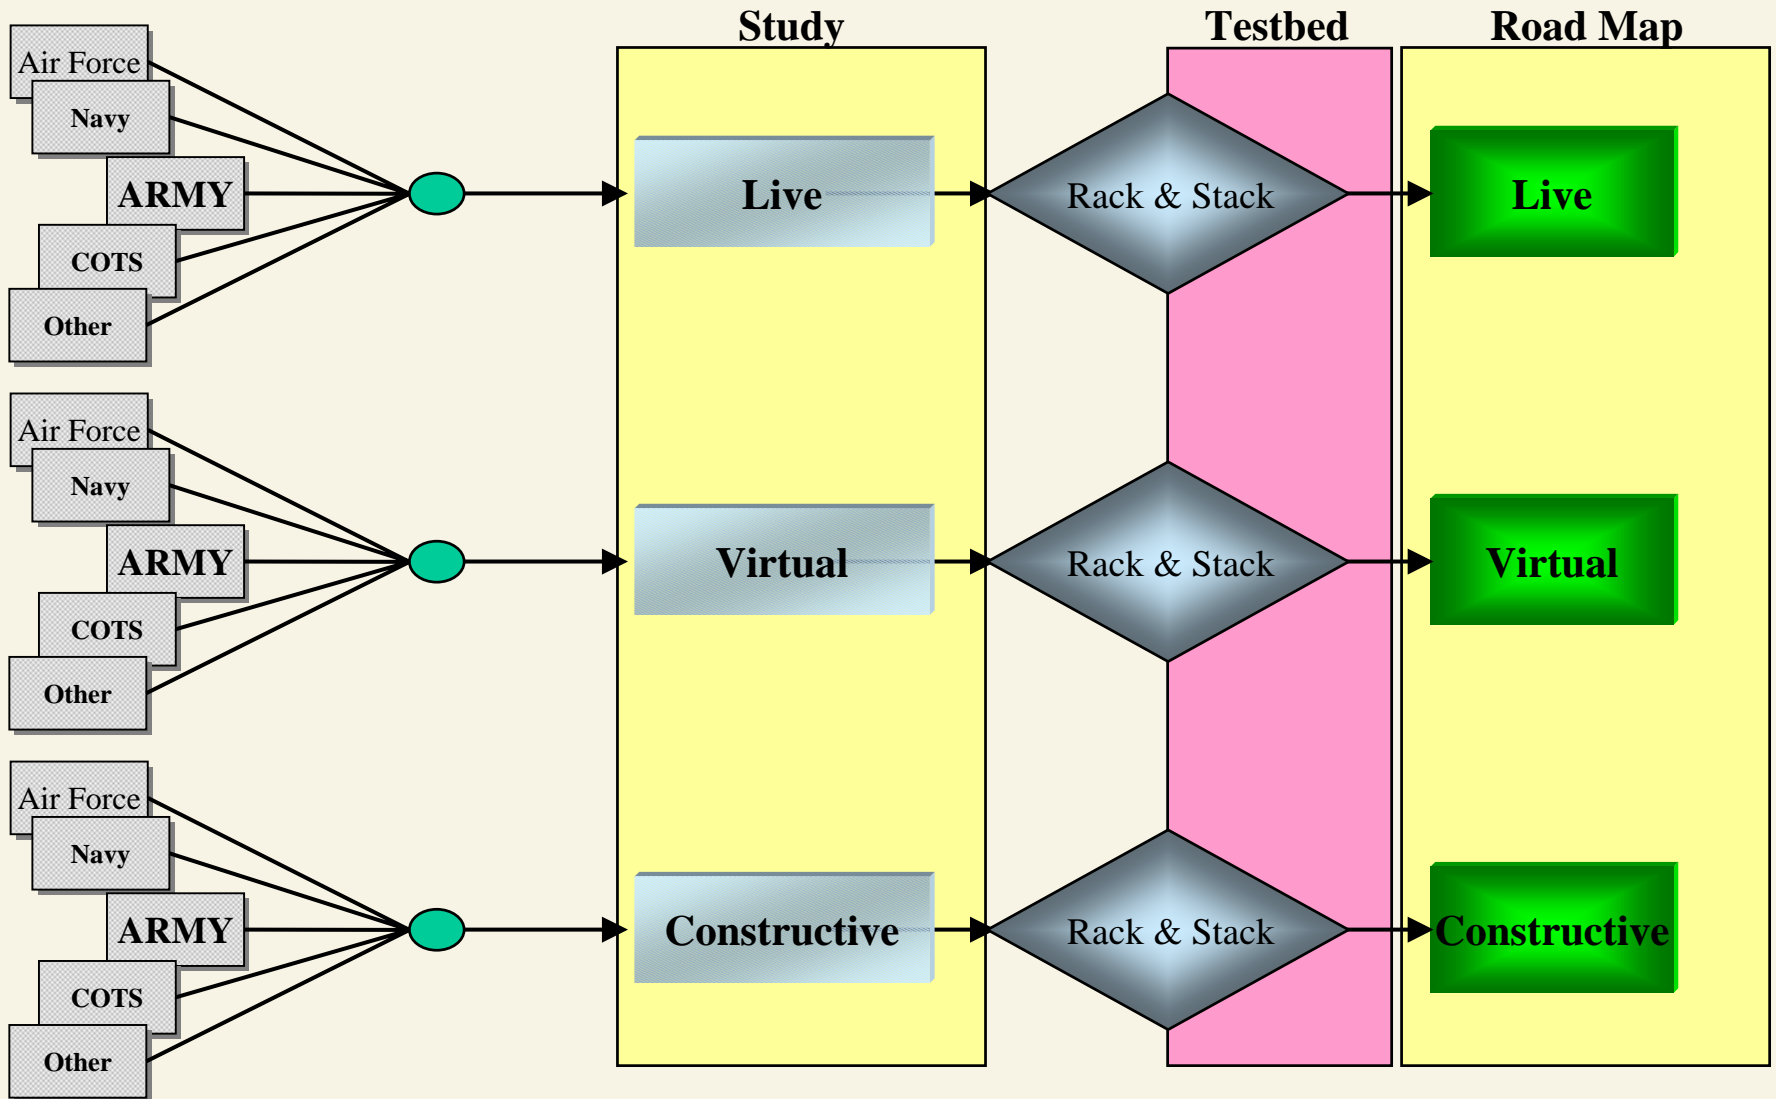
Study

Testbed

Road Map

Air Force

Navy

ARMY

COTS

Other

Live

Rack & Stack

Live

Air Force

Navy

ARMY

COTS

Other

Virtual

Rack & Stack

Virtual

Air Force

Navy

ARMY

COTS

Other

Constructive

Rack & Stack

Constructive